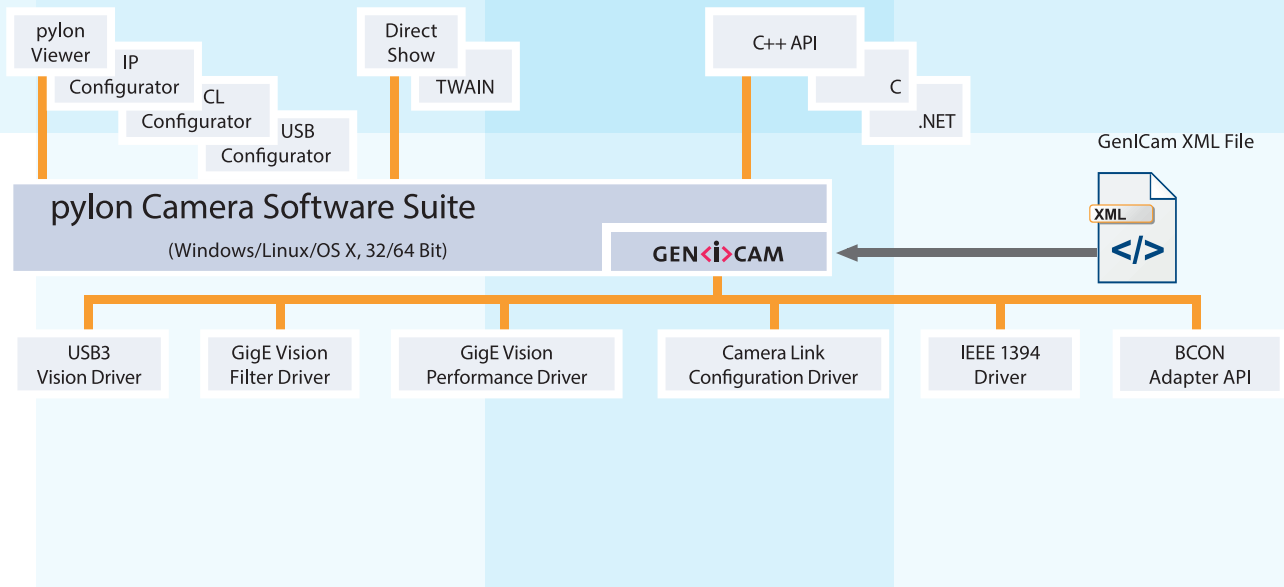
pylon Viewer

IP Configurator

CL Configurator

USB Configurator

Direct Show

TWAIN

C++ API

C

.NET

GenICam XML File

XML

</>

pylon Camera Software Suite

(Windows/Linux/OS X, 32/64 Bit)

GEN<i>CAM

USB3 Vision Driver

GigE Vision Filter Driver

GigE Vision Performance Driver

Camera Link Configuration Driver

IEEE 1394 Driver

BCON Adapter API